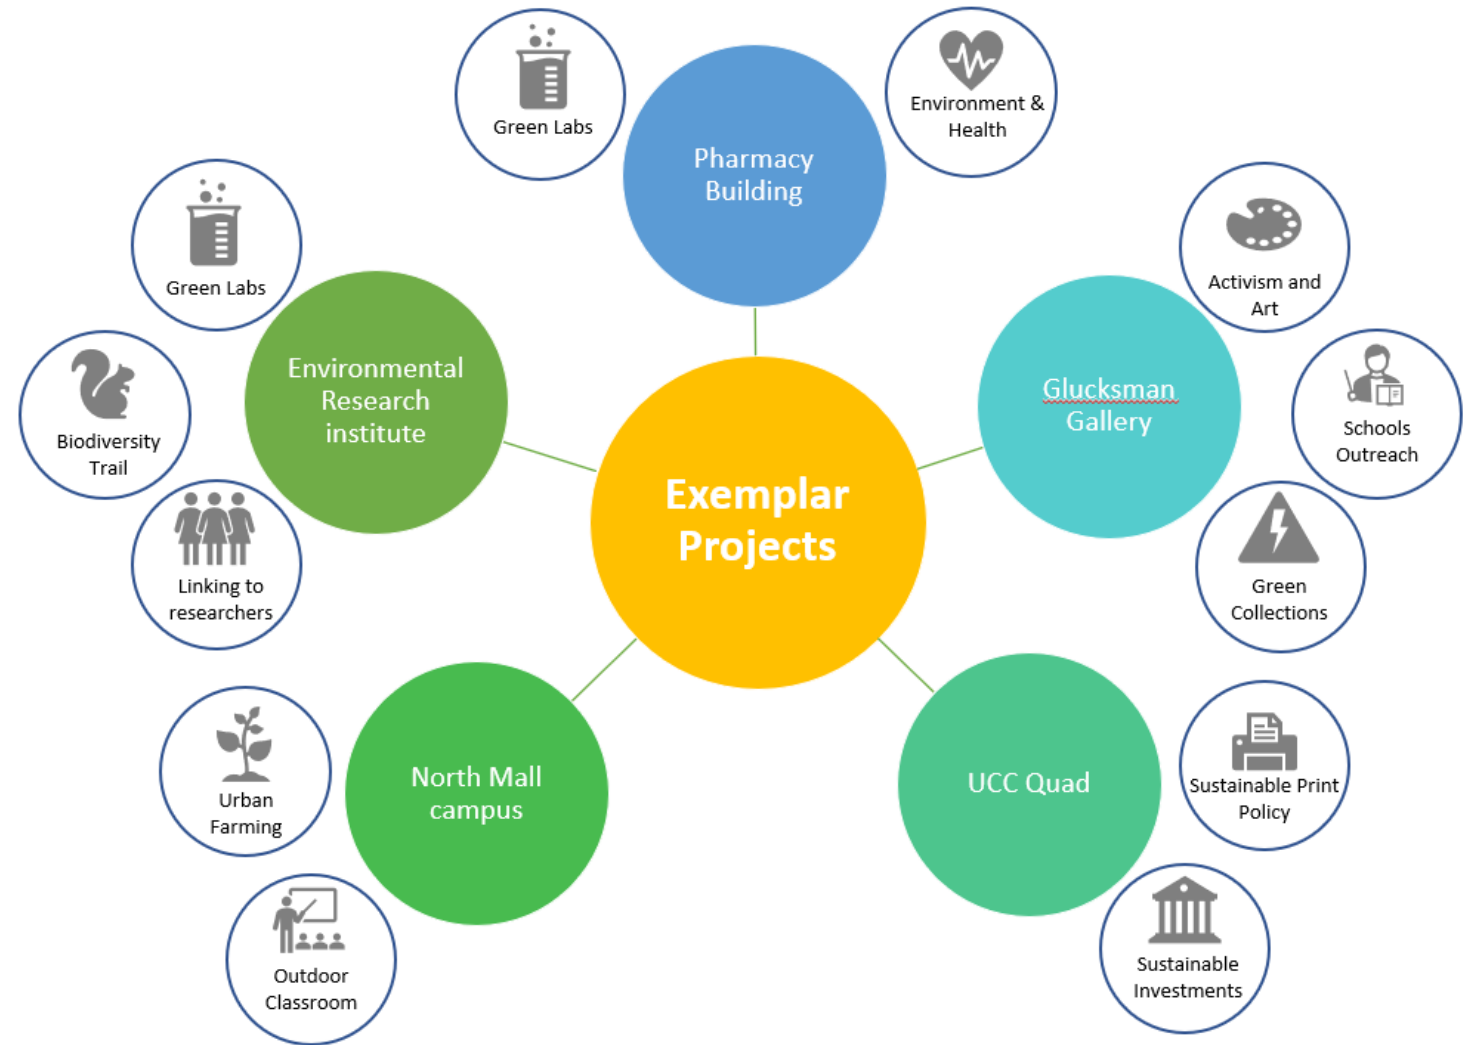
Exemplar Projects

Pharmacy Building

Green Labs

Environment & Health

Glucksman Gallery

Activism and Art

Schools Outreach

Green Collections

UCC Quad

Sustainable Print Policy

Sustainable Investments

North Mall campus

Urban Farming

Outdoor Classroom

Environmental Research institute

Green Labs

Biodiversity Trail

Linking to researchers